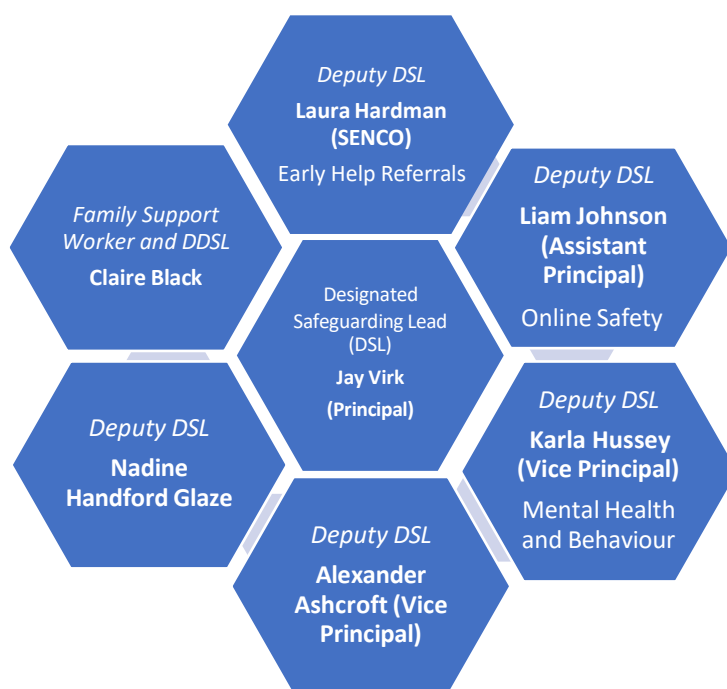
Deputy DSL
**Laura Hardman (SENCO)**
Early Help Referrals

Family Support Worker and DDSL
**Claire Black**

Deputy DSL
**Liam Johnson (Assistant Principal)**
Online Safety

Designated Safeguarding Lead (DSL)
**Jay Virk (Principal)**

Deputy DSL
**Nadine Handford Glaze**

Deputy DSL
**Karla Hussey (Vice Principal)**
Mental Health and Behaviour

Deputy DSL
**Alexander Ashcroft (Vice Principal)**